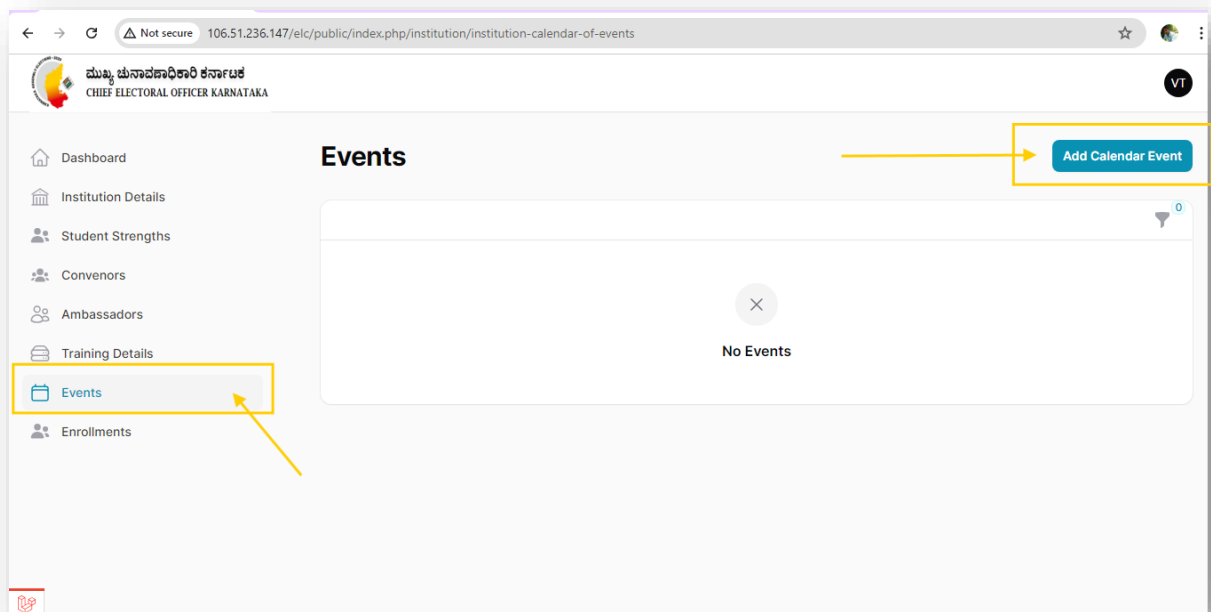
Not secure 106.51.236.147/elc/public/index.php/institution/institution-calendar-of-events

ಮುಖ್ಯ ಚುನಾವಣಾಧಿಕಾರಿ ಕರ್ನಾಟಕ
CHIEF ELECTORAL OFFICER KARNATAKA

VT

Dashboard
Institution Details
Student Strengths
Convenors
Ambassadors
Training Details
Events
Enrollments

Events

Add Calendar Event

0

No Events